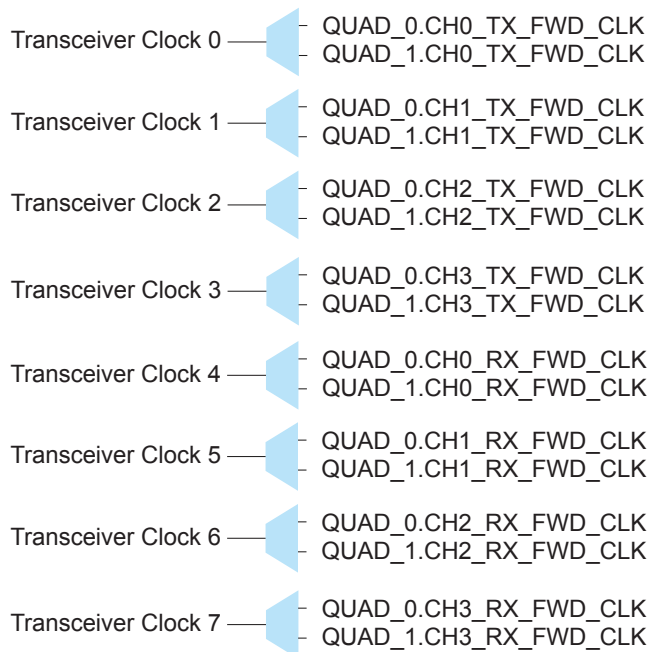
Transceiver Clock 0
QUAD_0.CH0_TX_FWD_CLK
QUAD_1.CH0_TX_FWD_CLK

Transceiver Clock 1
QUAD_0.CH1_TX_FWD_CLK
QUAD_1.CH1_TX_FWD_CLK

Transceiver Clock 2
QUAD_0.CH2_TX_FWD_CLK
QUAD_1.CH2_TX_FWD_CLK

Transceiver Clock 3
QUAD_0.CH3_TX_FWD_CLK
QUAD_1.CH3_TX_FWD_CLK

Transceiver Clock 4
QUAD_0.CH0_RX_FWD_CLK
QUAD_1.CH0_RX_FWD_CLK

Transceiver Clock 5
QUAD_0.CH1_RX_FWD_CLK
QUAD_1.CH1_RX_FWD_CLK

Transceiver Clock 6
QUAD_0.CH2_RX_FWD_CLK
QUAD_1.CH2_RX_FWD_CLK

Transceiver Clock 7
QUAD_0.CH3_RX_FWD_CLK
QUAD_1.CH3_RX_FWD_CLK